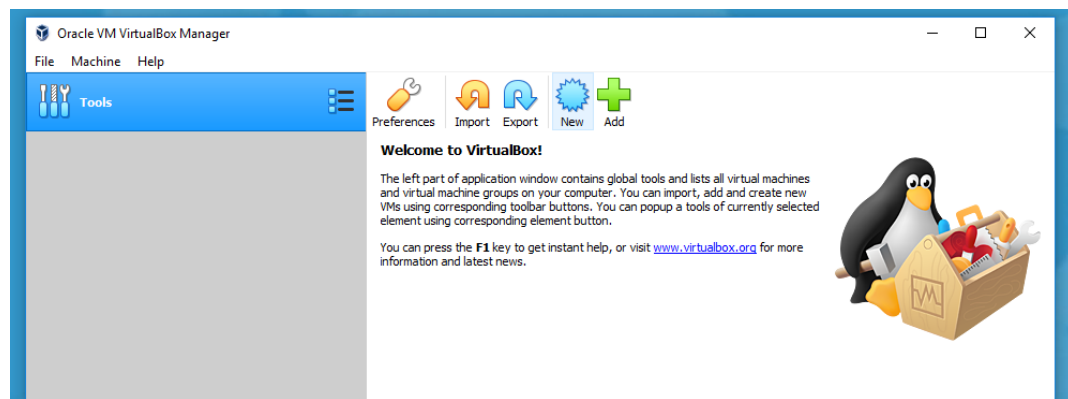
Oracle VM VirtualBox Manager

File Machine Help

Tools

Preferences Import Export New Add

**Welcome to VirtualBox!**

The left part of application window contains global tools and lists all virtual machines and virtual machine groups on your computer. You can import, add and create new VMs using corresponding toolbar buttons. You can popup a tools of currently selected element using corresponding element button.

You can press the **F1** key to get instant help, or visit www.virtualbox.org for more information and latest news.